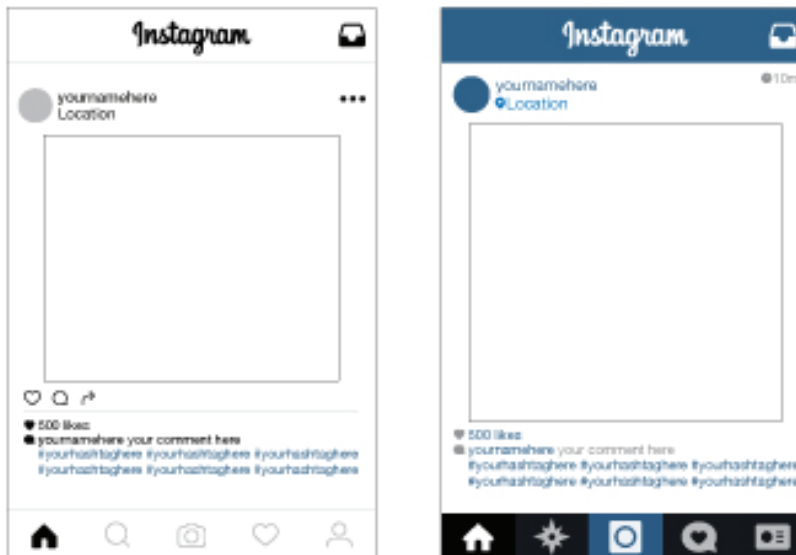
Instagram

yournamehere
Location

500 likes
yournamehere your comment here
#yourhashtaghere #yourhashtaghere #yourhashtaghere
#yourhashtaghere #yourhashtaghere #yourhashtaghere

Instagram

yournamehere
Location
10m

500 likes
yournamehere your comment here
#yourhashtaghere #yourhashtaghere #yourhashtaghere
#yourhashtaghere #yourhashtaghere #yourhashtaghere